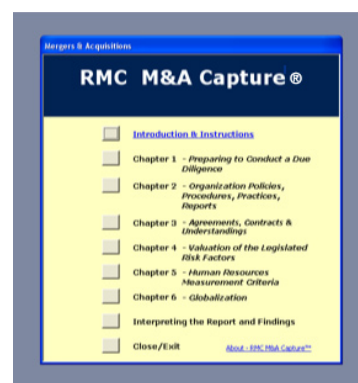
Mergers & Acquisitions

RMC M&A Capture®

Introduction & Instructions

Chapter 1 - Preparing to Conduct a Due Diligence

Chapter 2 - Organization Policies, Procedures, Practices, Reports

Chapter 3 - Agreements, Contracts & Understandings

Chapter 4 - Valuation of the Legislated Risk Factors

Chapter 5 - Human Resources Measurement Criteria

Chapter 6 - Globalization

Interpreting the Report and Findings

Close/Exit

About - RMC M&A Capture™